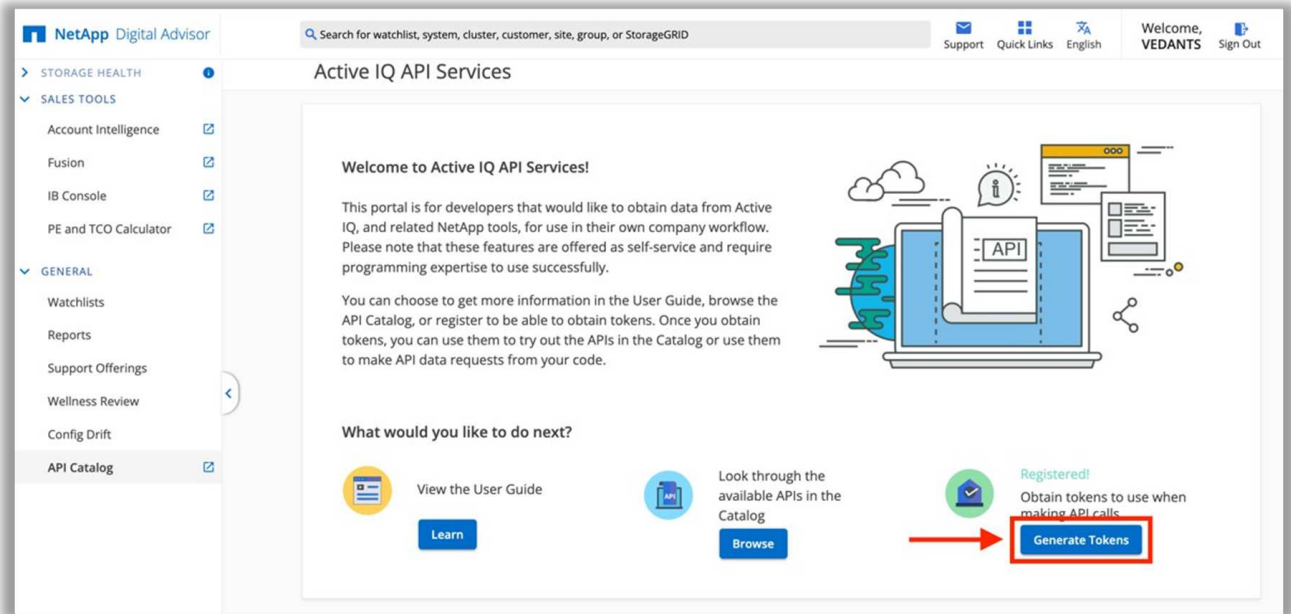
NetApp Digital Advisor

Search for watchlist, system, cluster, customer, site, group, or StorageGRID

Support Quick Links English Welcome, VEDANTS Sign Out

STORAGE HEALTH

SALES TOOLS

Account Intelligence

Fusion

IB Console

PE and TCO Calculator

GENERAL

Watchlists

Reports

Support Offerings

Wellness Review

Config Drift

API Catalog

Active IQ API Services

Welcome to Active IQ API Services!

This portal is for developers that would like to obtain data from Active IQ, and related NetApp tools, for use in their own company workflow. Please note that these features are offered as self-service and require programming expertise to use successfully.

You can choose to get more information in the User Guide, browse the API Catalog, or register to be able to obtain tokens. Once you obtain tokens, you can use them to try out the APIs in the Catalog or use them to make API data requests from your code.

API

What would you like to do next?

View the User Guide

Learn

Look through the available APIs in the Catalog

Browse

Registered!

Obtain tokens to use when making API calls

Generate Tokens